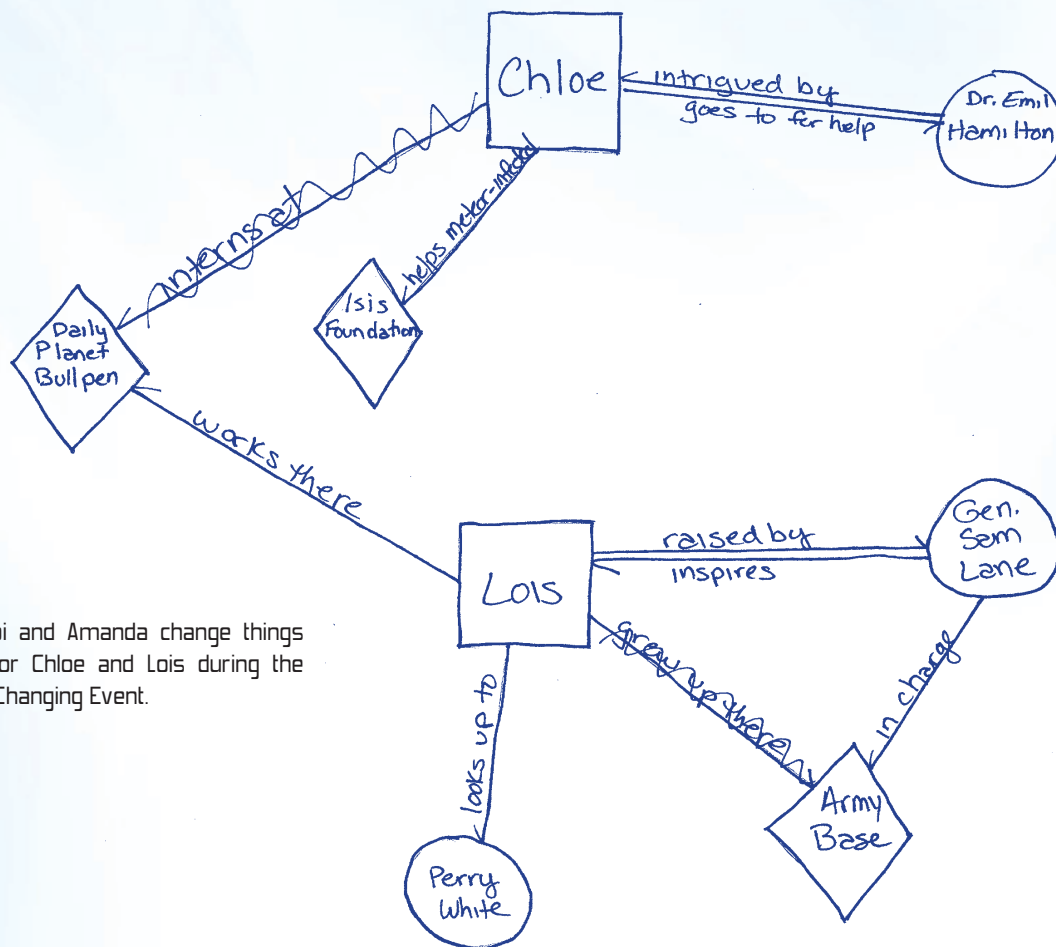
Chloe

intrigued by

goes to for help

Dr. Emil Hamilton

interns at

helps meteor-infected

Isis Foundation

Daily Planet Bullpen

works there

Lois

raised by

inspires

Gen. Sam Lane

grew up there

in charge

Army Base

looks up to

Perry White

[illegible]i and Amanda change things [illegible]or Chloe and Lois during the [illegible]Changing Event.